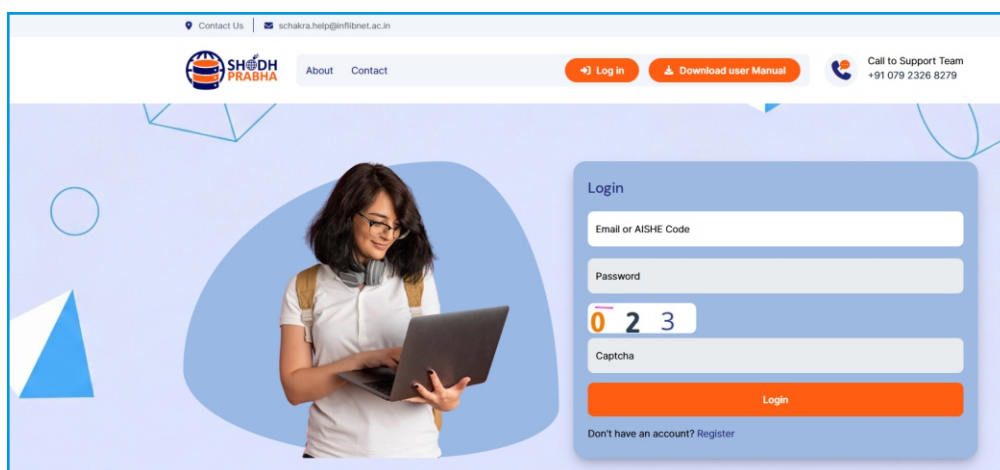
Contact Us | schakra.help@inflibnet.ac.in

SHODH PRABHA

About Contact

Log in

Download user Manual

Call to Support Team
+91 079 2326 8279

Login

Email or AISHE Code

Password

0 2 3

Captcha

Login

Don't have an account? Register